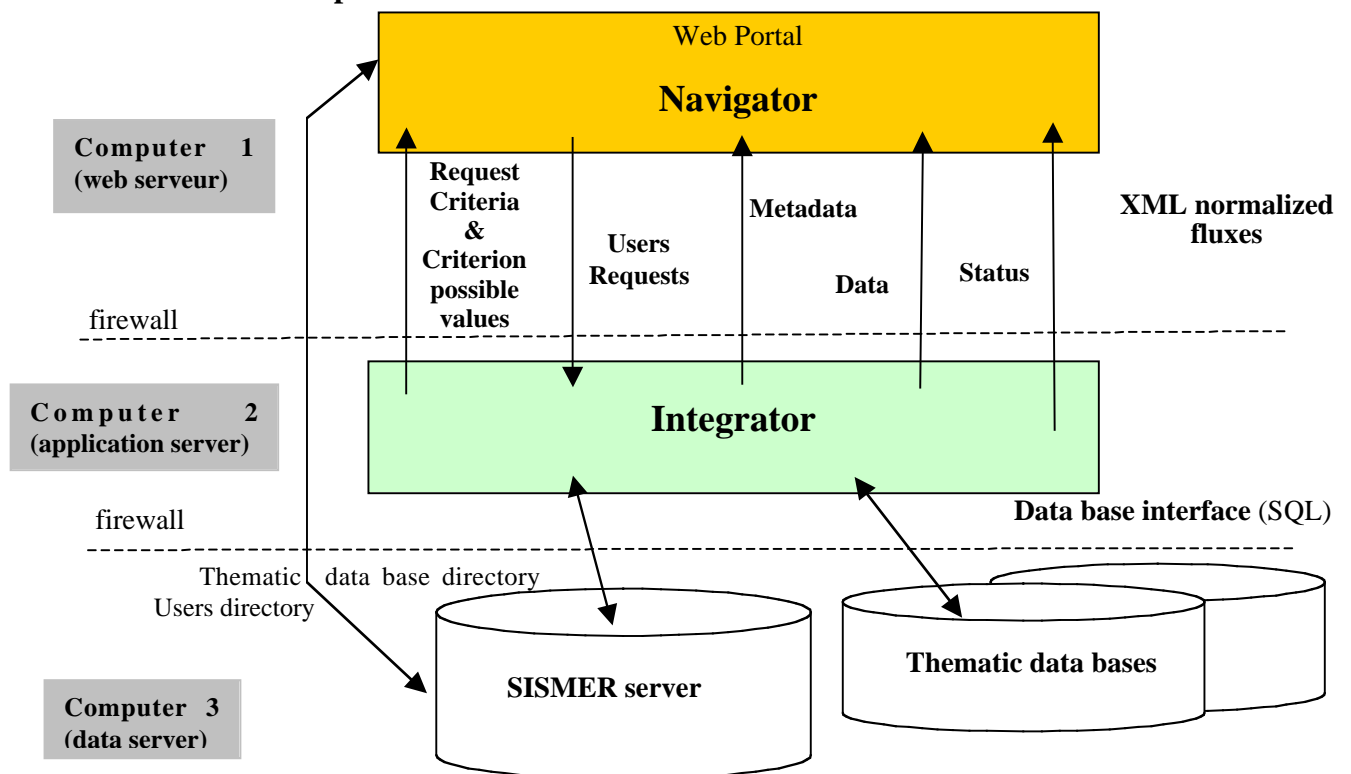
Web Portal

Navigator

Computer 1
(web serveur)

Request Criteria & Criterion possible values

Users Requests

Metadata

Data

Status

XML normalized fluxes

firewall

Computer 2
(application server)

Integrator

firewall

Data base interface (SQL)

Thematic data base directory
Users directory

SISMER server

Thematic data bases

Computer 3
(data server)